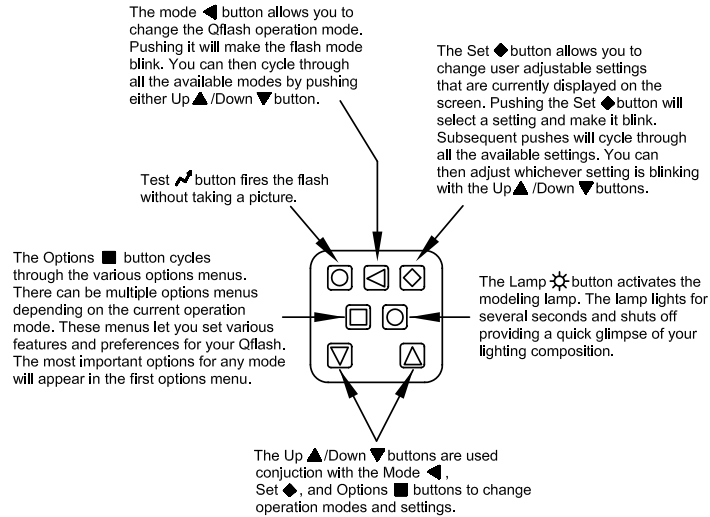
The mode ◀ button allows you to change the Qflash operation mode. Pushing it will make the flash mode blink. You can then cycle through all the available modes by pushing either Up ▲ /Down ▼ button.

The Set ◆ button allows you to change user adjustable settings that are currently displayed on the screen. Pushing the Set ◆ button will select a setting and make it blink. Subsequent pushes will cycle through all the available settings. You can then adjust whichever setting is blinking with the Up ▲ /Down ▼ buttons.

Test button fires the flash without taking a picture.

The Options ■ button cycles through the various options menus. There can be multiple options menus depending on the current operation mode. These menus let you set various features and preferences for your Qflash. The most important options for any mode will appear in the first options menu.

The Lamp ☼ button activates the modeling lamp. The lamp lights for several seconds and shuts off providing a quick glimpse of your lighting composition.

The Up ▲/Down ▼ buttons are used conjuction with the Mode ◀ , Set ◆, and Options ■ buttons to change operation modes and settings.